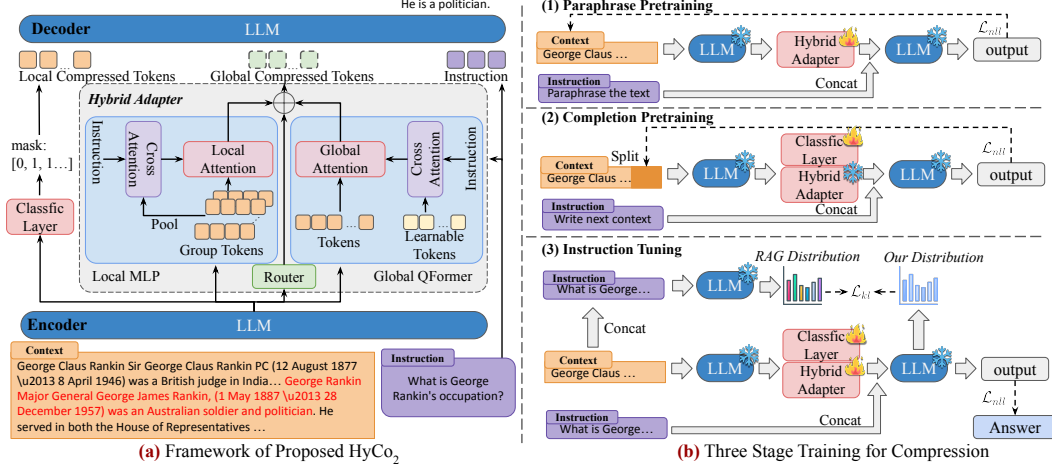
He is a politician.

Decoder LLM

Local Compressed Tokens

Global Compressed Tokens

Instruction

Hybrid Adapter

mask: [0, 1, 1…]

Classfic Layer

Instruction

Cross Attention

Local Attention

Pool

Group Tokens

Global Attention

Cross Attention

Instruction

Tokens

Learnable Tokens

Local MLP

Router

Global QFormer

Encoder LLM

Context
George Claus Rankin Sir George Claus Rankin PC (12 August 1877 \u2013 8 April 1946) was a British judge in India… George Rankin Major General George James Rankin, (1 May 1887 \u2013 28 December 1957) was an Australian soldier and politician. He served in both the House of Representatives …

Instruction
What is George Rankin's occupation?

(a) Framework of Proposed HyCo$_2$

(1) Paraphrase Pretraining

Context
George Claus …

LLM

Hybrid Adapter

LLM

$\mathcal{L}_{nll}$

output

Instruction
Paraphrase the text

Concat

(2) Completion Pretraining

Context
George Claus …

Split

LLM

Classfic Layer

Hybrid Adapter

LLM

$\mathcal{L}_{nll}$

output

Instruction
Write next context

Concat

(3) Instruction Tuning

Instruction
What is George…

LLM

RAG Distribution

$\mathcal{L}_{kl}$

Our Distribution

Concat

Context
George Claus …

LLM

Classfic Layer

Hybrid Adapter

LLM

output

$\mathcal{L}_{nll}$

Instruction
What is George…

Concat

Answer

(b) Three Stage Training for Compression